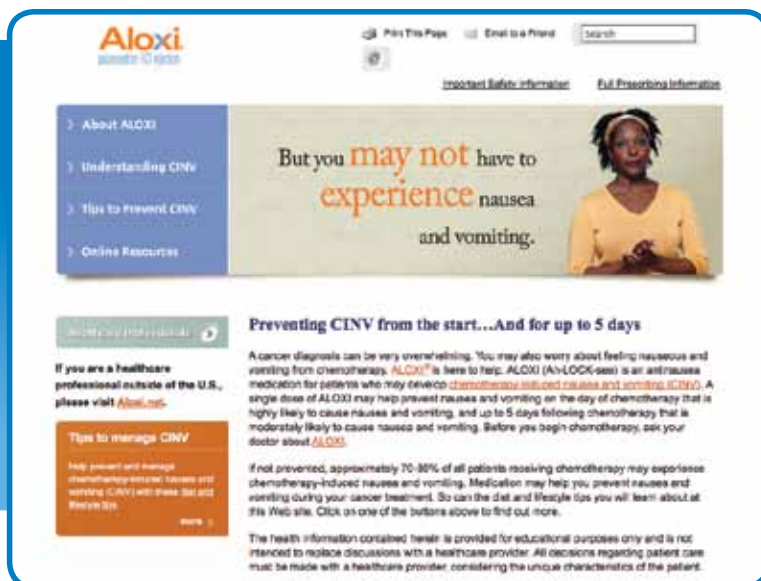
Aloxi
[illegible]

Print This Page Email to a Friend Search

Important Safety Information Full Prescribing Information

About ALOXI
Understanding CINV
Tips to Prevent CINV
Online Resources

But you may not have to experience nausea and vomiting.

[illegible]

If you are a healthcare professional outside of the U.S., please visit Aloxi.net.

Tips to manage CINV

Help prevent and manage chemotherapy-induced nausea and vomiting (CINV) with these diet and lifestyle tips.

more

Preventing CINV from the start…And for up to 5 days

A cancer diagnosis can be very overwhelming. You may also worry about feeling nauseous and vomiting from chemotherapy. ALOXI® is here to help. ALOXI (Ah-LOCK-see) is an antinausea medication for patients who may develop chemotherapy-induced nausea and vomiting (CINV). A single dose of ALOXI may help prevent nausea and vomiting on the day of chemotherapy that is highly likely to cause nausea and vomiting, and up to 5 days following chemotherapy that is moderately likely to cause nausea and vomiting. Before you begin chemotherapy, ask your doctor about ALOXI.

If not prevented, approximately 70-80% of all patients receiving chemotherapy may experience chemotherapy-induced nausea and vomiting. Medication may help you prevent nausea and vomiting during your cancer treatment. So can the diet and lifestyle tips you will learn about at this Web site. Click on one of the buttons above to find out more.

The health information contained herein is provided for educational purposes only and is not intended to replace discussions with a healthcare provider. All decisions regarding patient care must be made with a healthcare provider, considering the unique characteristics of the patient.